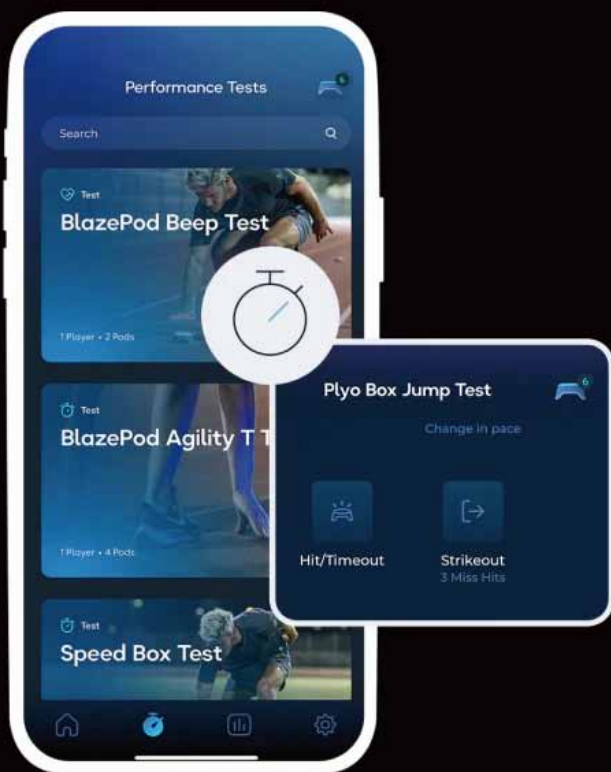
Performance Tests

6

Search

Test

BlazePod Beep Test

1 Player • 2 Pods

Test

BlazePod Agility T T

1 Player • 4 Pods

Test

Speed Box Test

Plyo Box Jump Test

6

Change in pace

Hit/Timeout

Strikeout

3 Miss Hits